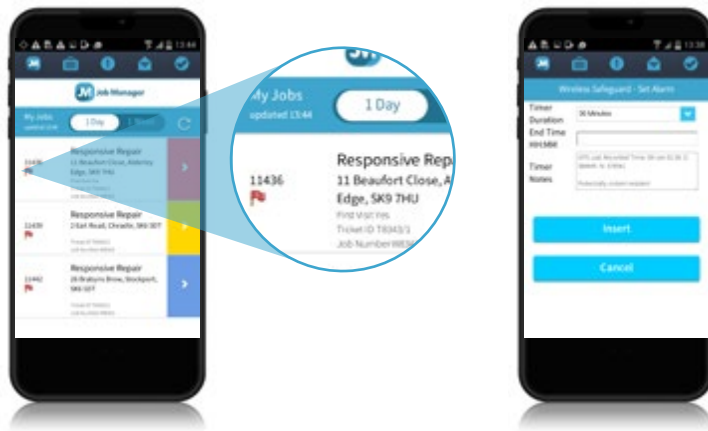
13:44
Job Manager
My Jobs
updated 13:44
1 Day
11436
Responsive Repair
11 Beaufort Close, Alderley Edge, SK9 7HU
11439
Responsive Repair
2 Earl Road, Cheadle, SK8 3DT
11442
Responsive Repair
26 Brabyns Brow, Stockport, SK6 5DT

My Jobs
updated 13:44
1 Day
11436
Responsive Repa
11 Beaufort Close, A
Edge, SK9 7HU
First Visit Yes
Ticket ID T8343/1
Job Number

13:38
Wireless Safeguard - Set Alarm
Timer Duration
30 Minutes
End Time HH:MM
Timer Notes
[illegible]
Insert
Cancel